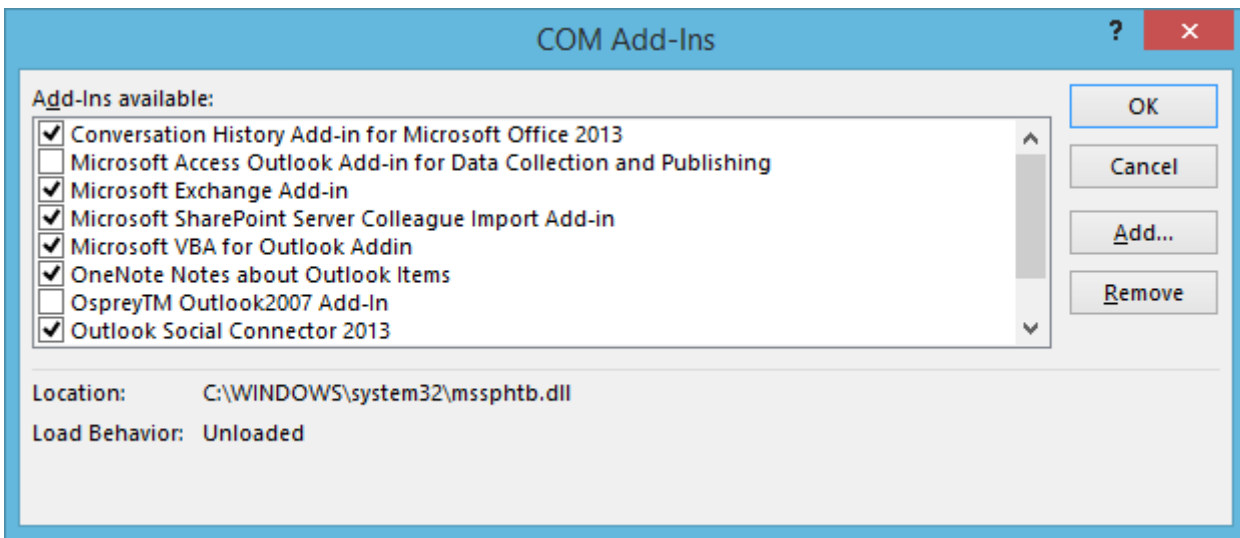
COM Add-Ins

?

×

Add-Ins available:

Conversation History Add-in for Microsoft Office 2013
Microsoft Access Outlook Add-in for Data Collection and Publishing
Microsoft Exchange Add-in
Microsoft SharePoint Server Colleague Import Add-in
Microsoft VBA for Outlook Addin
OneNote Notes about Outlook Items
OspreyTM Outlook2007 Add-In
Outlook Social Connector 2013

OK

Cancel

Add...

Remove

Location: C:\WINDOWS\system32\mssphtb.dll

Load Behavior: Unloaded